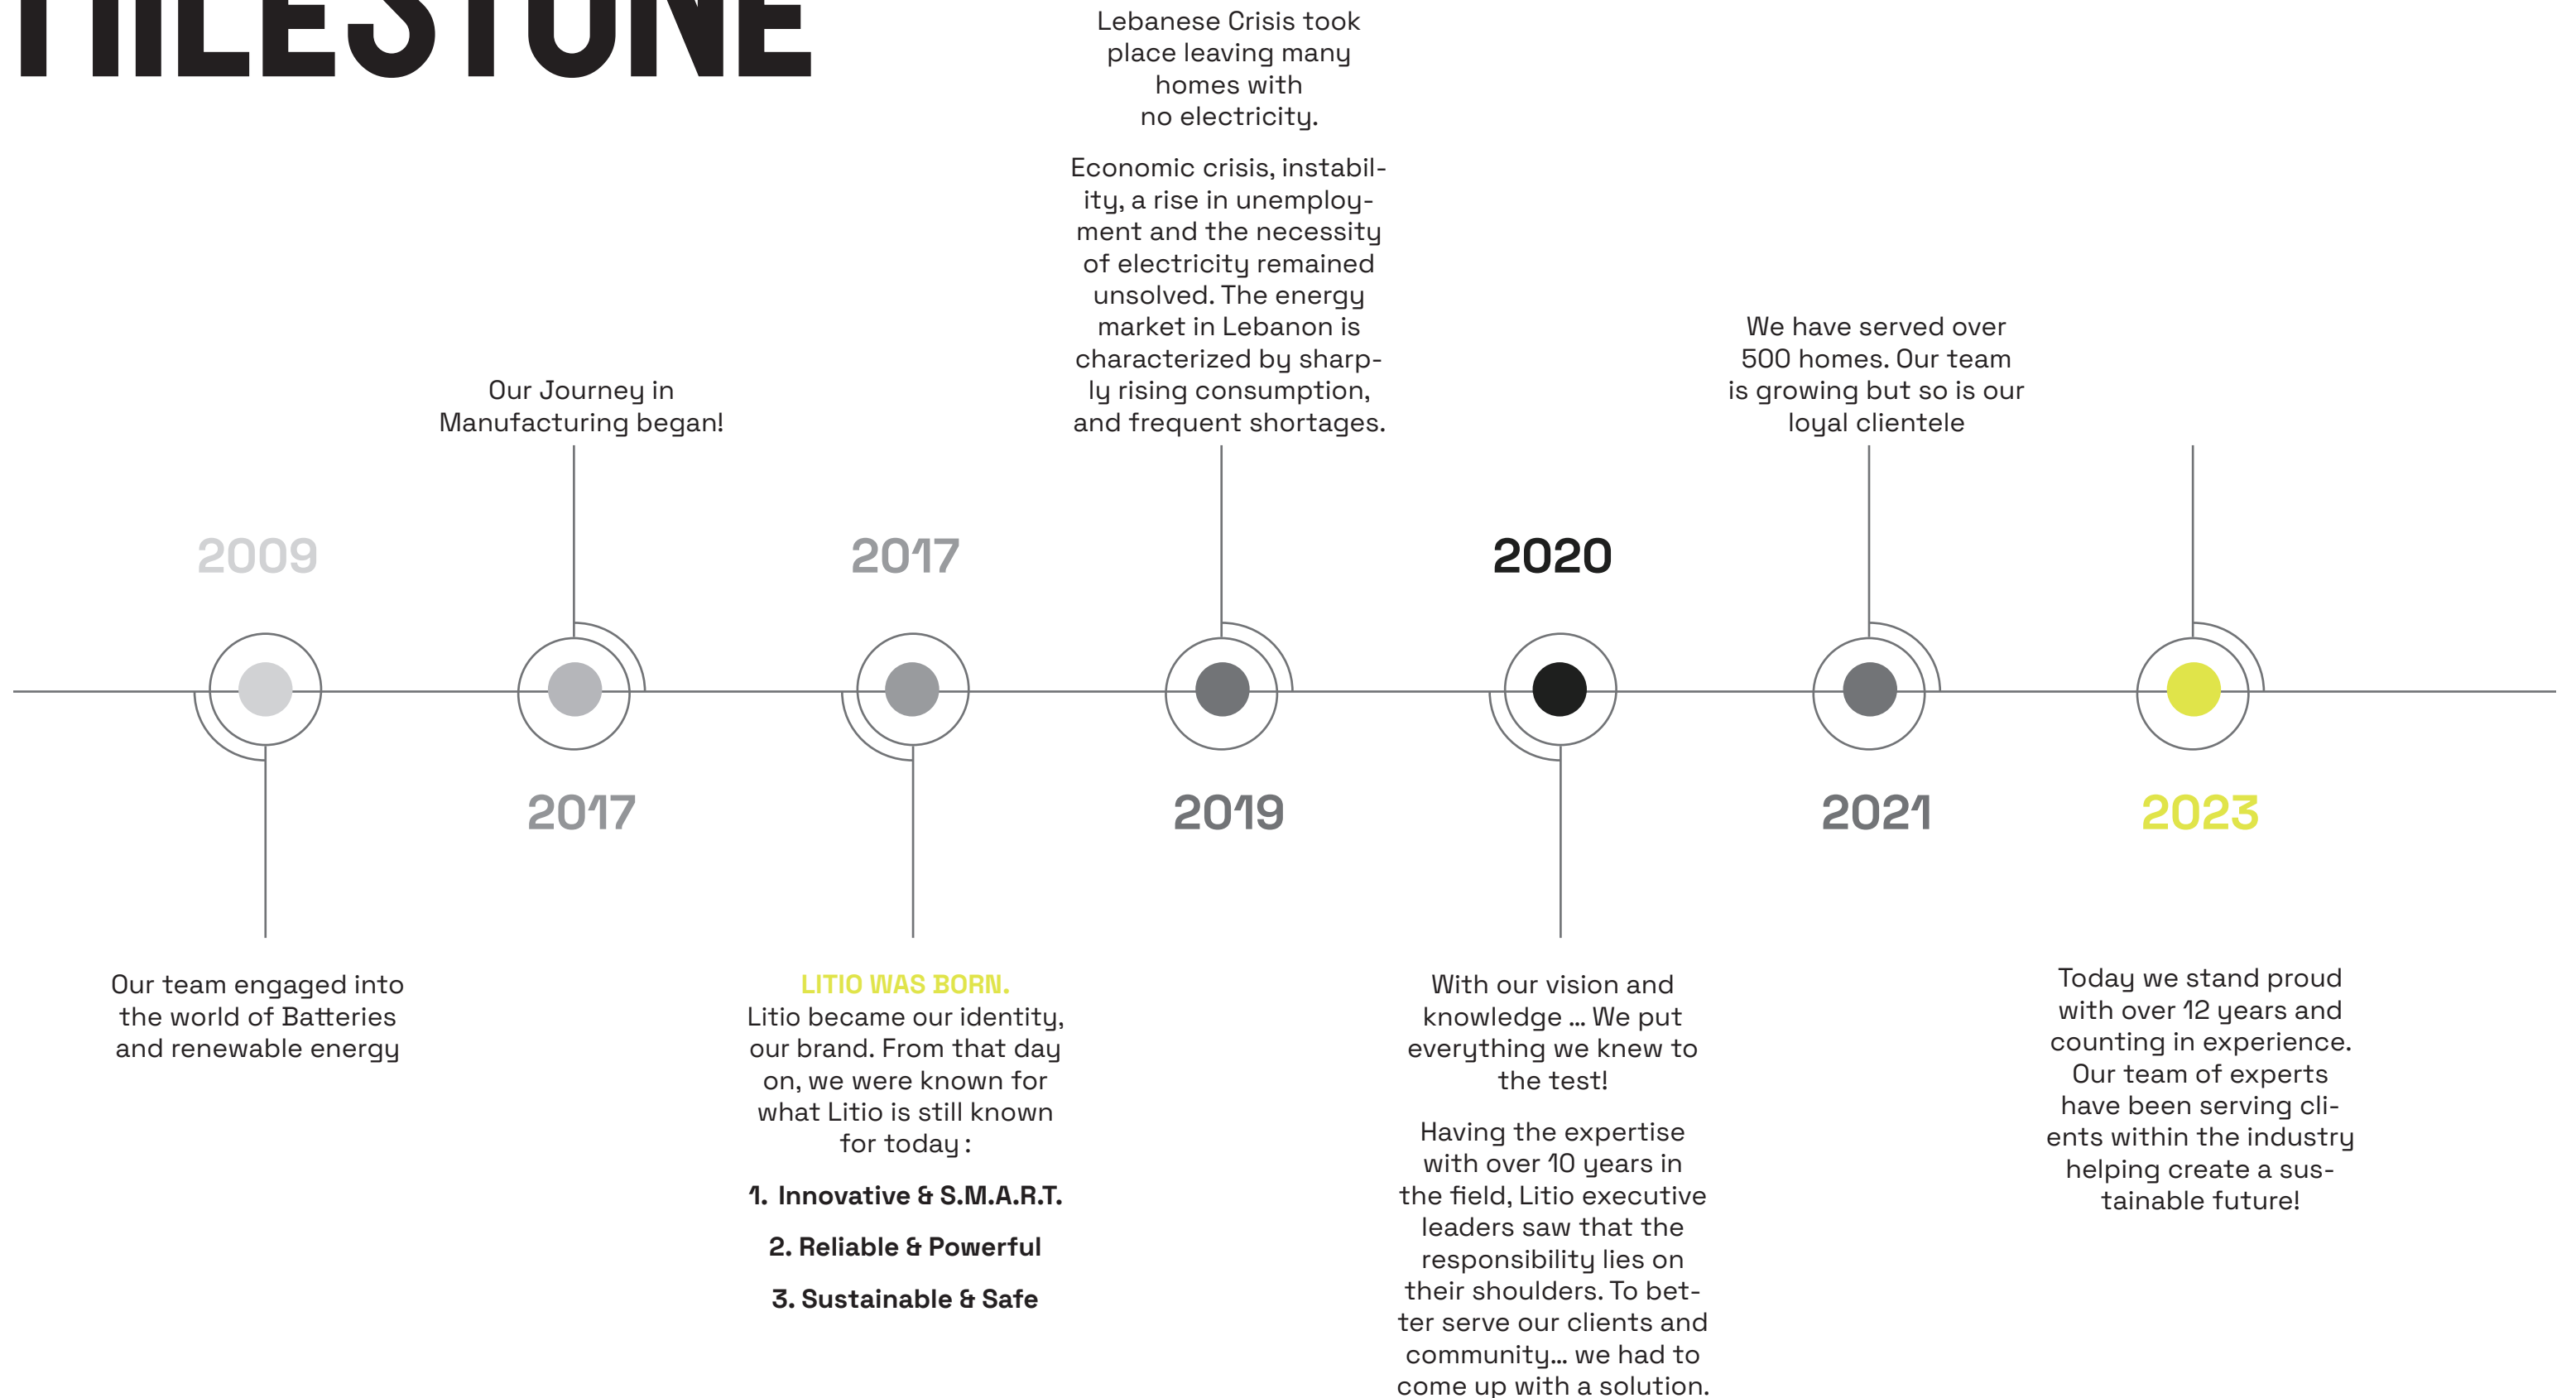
MILESTONE

Lebanese Crisis took place leaving many homes with no electricity.

Economic crisis, instability, a rise in unemployment and the necessity of electricity remained unsolved. The energy market in Lebanon is characterized by sharply rising consumption, and frequent shortages.

We have served over 500 homes. Our team is growing but so is our loyal clientele

Our Journey in Manufacturing began!

2009

2017

2020

2017

2019

2021

2023

Our team engaged into the world of Batteries and renewable energy

LITIO WAS BORN.
Litio became our identity, our brand. From that day on, we were known for what Litio is still known for today :

1. Innovative & S.M.A.R.T.

2. Reliable & Powerful

3. Sustainable & Safe

With our vision and knowledge ... We put everything we knew to the test!

Having the expertise with over 10 years in the field, Litio executive leaders saw that the responsibility lies on their shoulders. To better serve our clients and community... we had to come up with a solution.

Today we stand proud with over 12 years and counting in experience. Our team of experts have been serving clients within the industry helping create a sustainable future!